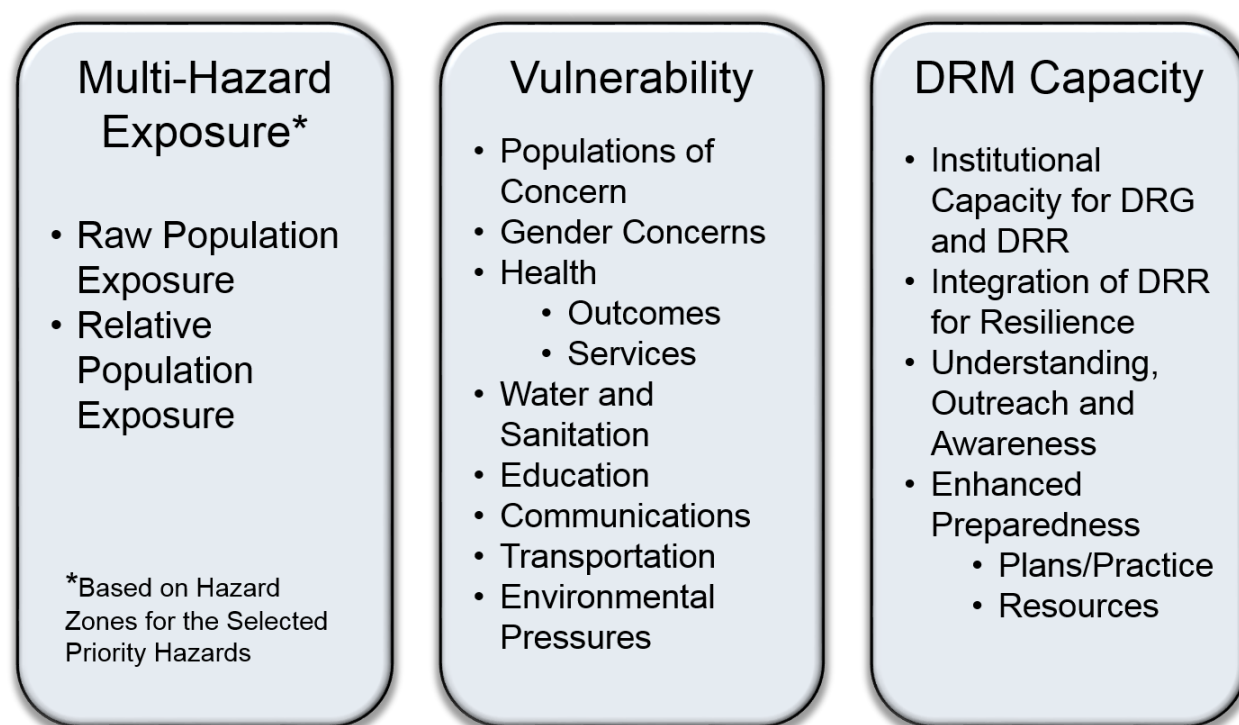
Multi-Hazard Exposure*

• Raw Population Exposure
• Relative Population Exposure

*Based on Hazard Zones for the Selected Priority Hazards

Vulnerability

• Populations of Concern
• Gender Concerns
• Health
  • Outcomes
  • Services
• Water and Sanitation
• Education
• Communications
• Transportation
• Environmental Pressures

DRM Capacity

• Institutional Capacity for DRG and DRR
• Integration of DRR for Resilience
• Understanding, Outreach and Awareness
• Enhanced Preparedness
  • Plans/Practice
  • Resources